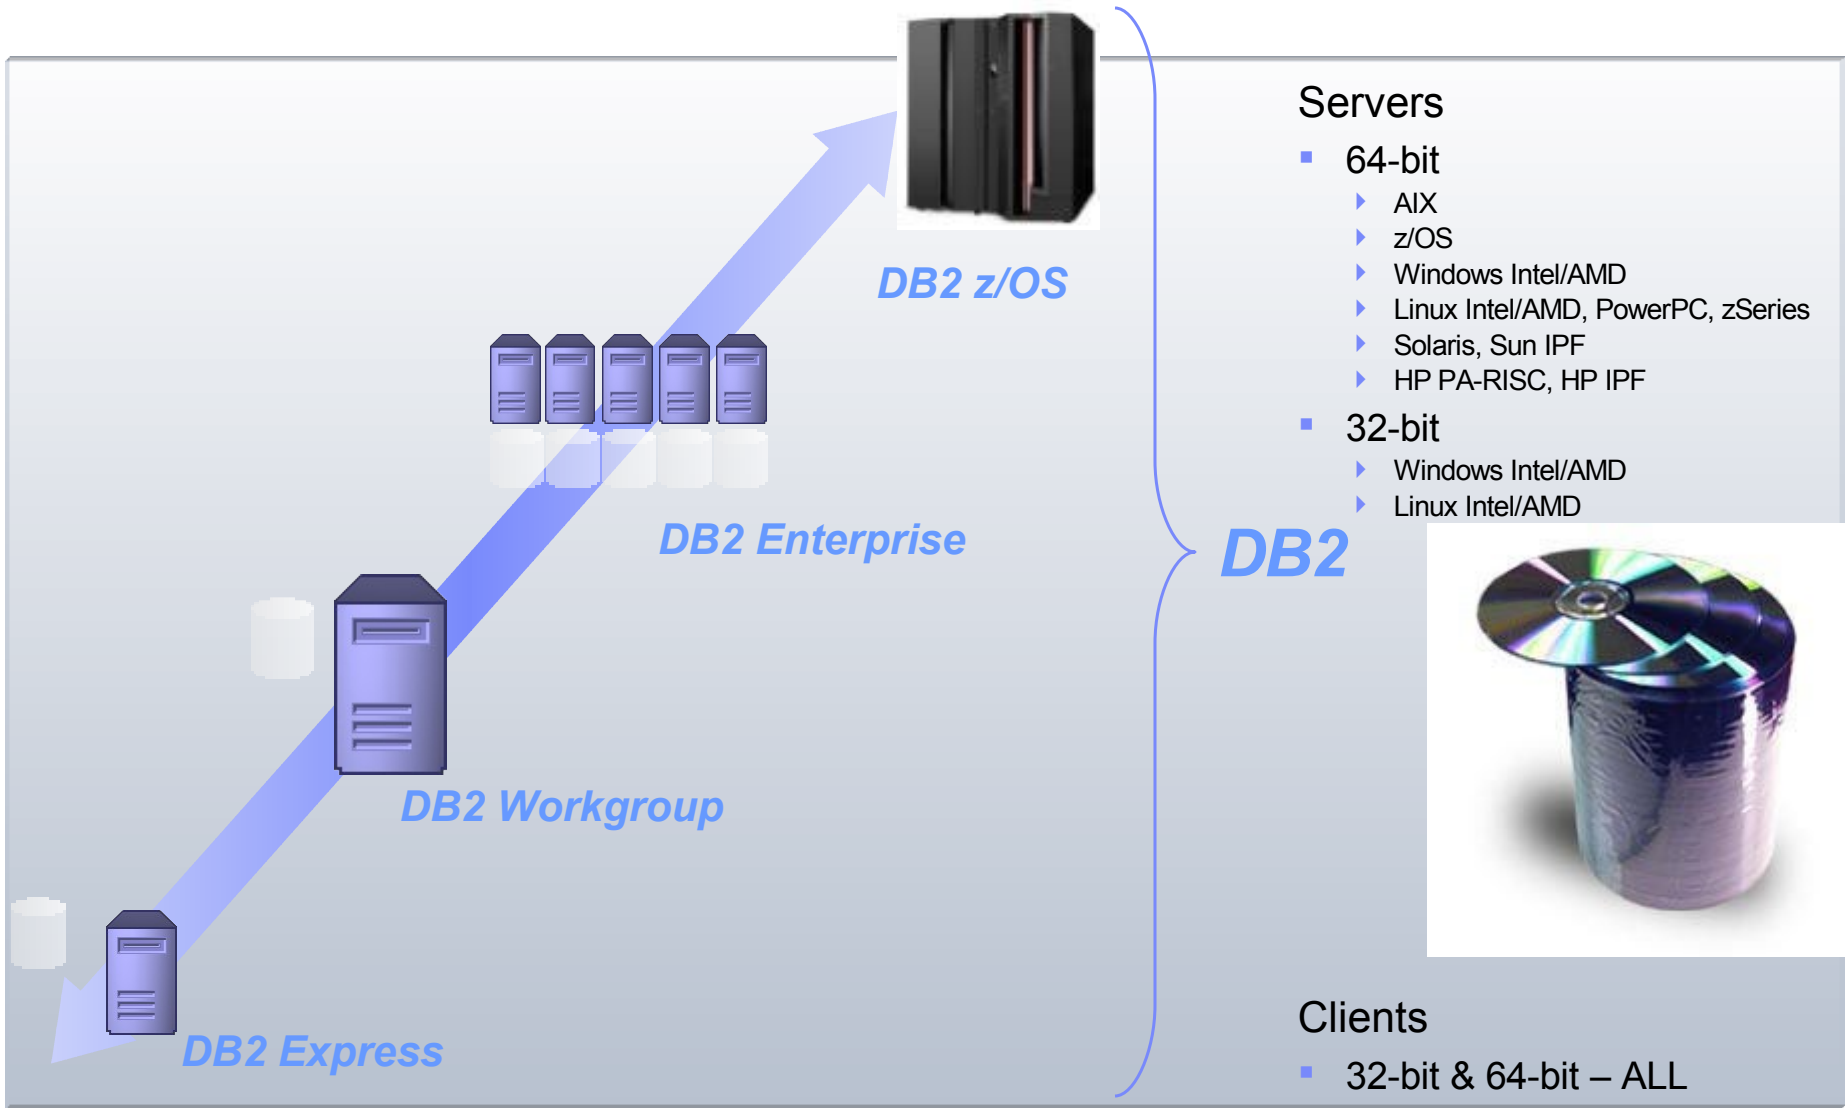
DB2 z/OS

DB2 Enterprise

DB2 Workgroup

DB2 Express

DB2

Servers

- 64-bit
  - AIX
  - z/OS
  - Windows Intel/AMD
  - Linux Intel/AMD, PowerPC, zSeries
  - Solaris, Sun IPF
  - HP PA-RISC, HP IPF
- 32-bit
  - Windows Intel/AMD
  - Linux Intel/AMD

Clients

- 32-bit & 64-bit – ALL